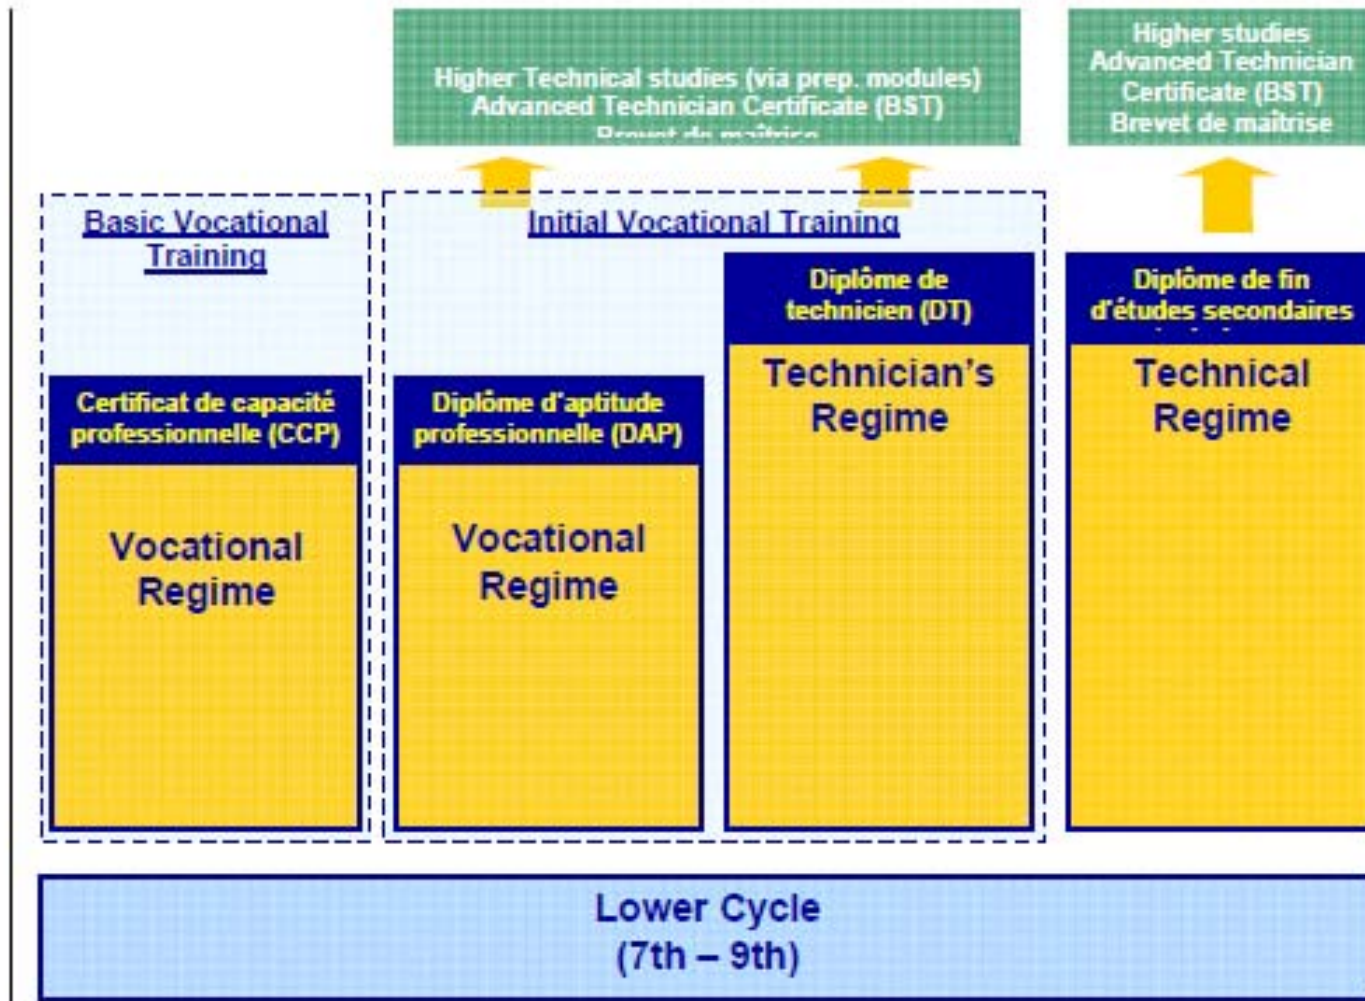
Higher Technical studies (via prep. modules)
Advanced Technician Certificate (BST)
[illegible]

Higher studies
Advanced Technician Certificate (BST)
Brevet de maîtrise

Basic Vocational Training

Initial Vocational Training

Diplôme de technicien (DT)

Diplôme de fin d'études secondaires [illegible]

Technician's Regime

Technical Regime

Certificat de capacité professionnelle (CCP)

Diplôme d'aptitude professionnelle (DAP)

Vocational Regime

Vocational Regime

Lower Cycle
(7th – 9th)